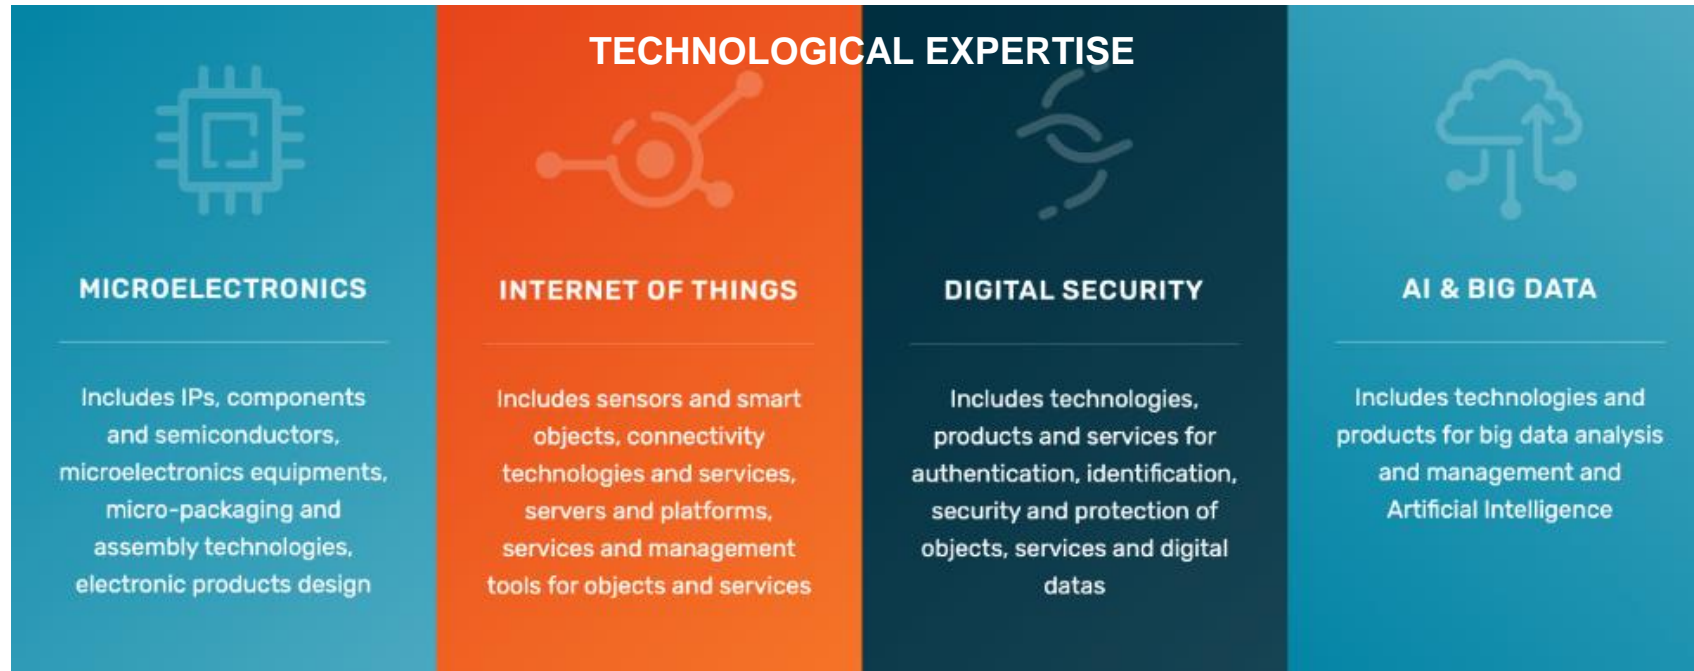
TECHNOLOGICAL EXPERTISE

MICROELECTRONICS

Includes IPs, components and semiconductors, microelectronics equipments, micro-packaging and assembly technologies, electronic products design

INTERNET OF THINGS

Includes sensors and smart objects, connectivity technologies and services, servers and platforms, services and management tools for objects and services

DIGITAL SECURITY

Includes technologies, products and services for authentication, identification, security and protection of objects, services and digital datas

AI & BIG DATA

Includes technologies and products for big data analysis and management and Artificial Intelligence